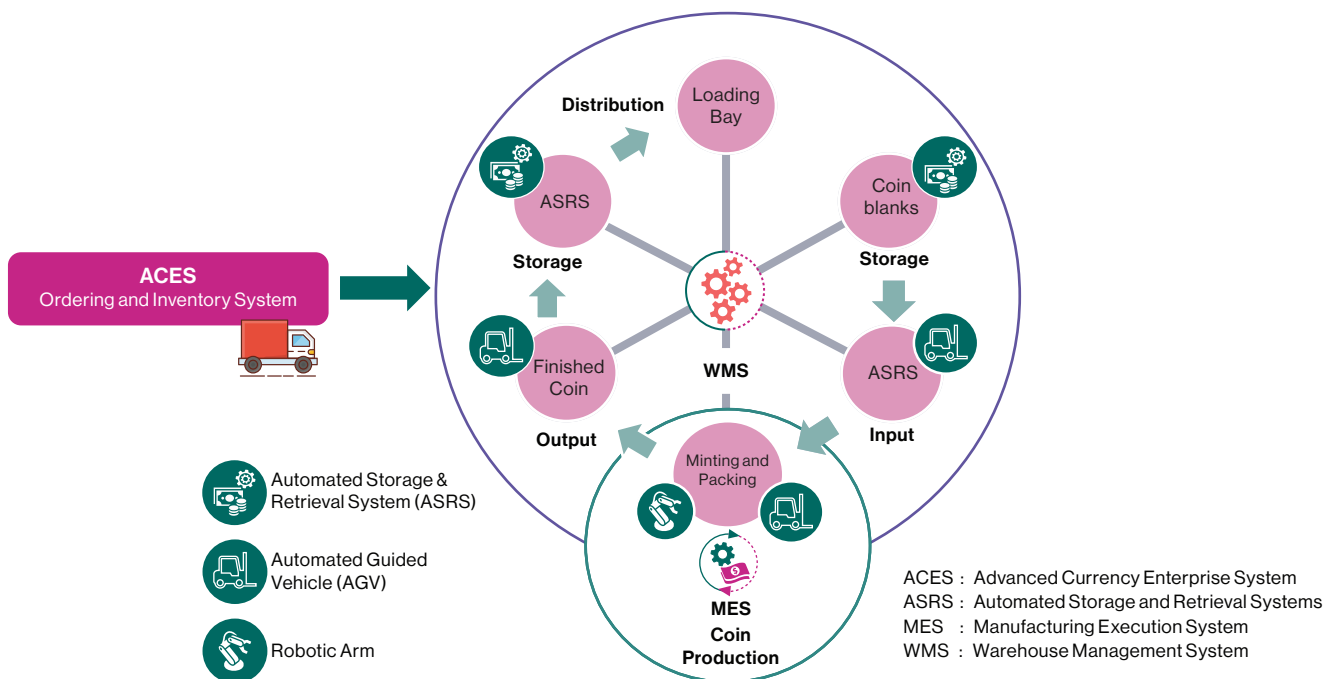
ACES
Ordering and Inventory System

Distribution

Loading Bay

ASRS

Storage

Coin blanks

Storage

Finished Coin

Output

WMS

ASRS

Input

Minting and Packing

MES
Coin Production

Automated Storage & Retrieval System (ASRS)

Automated Guided Vehicle (AGV)

Robotic Arm

ACES : Advanced Currency Enterprise System
ASRS : Automated Storage and Retrieval Systems
MES : Manufacturing Execution System
WMS : Warehouse Management System